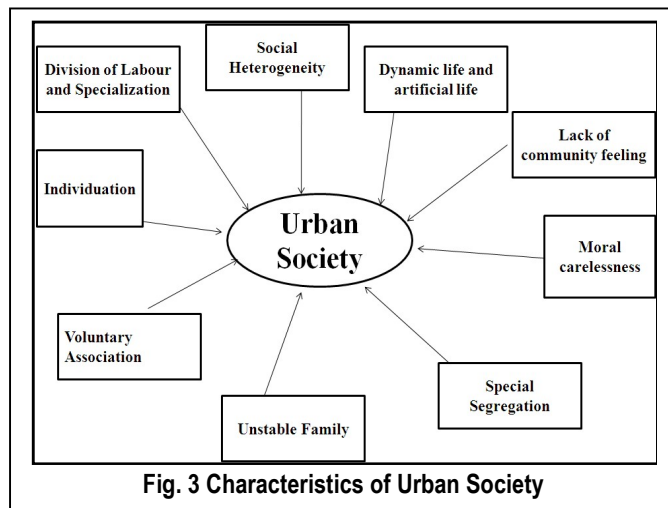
Division of Labour and Specialization

Social Heterogeneity

Dynamic life and artificial life

Lack of community feeling

Individuation

Urban Society

Moral carelessness

Voluntary Association

Special Segregation

Unstable Family

Fig. 3 Characteristics of Urban Society